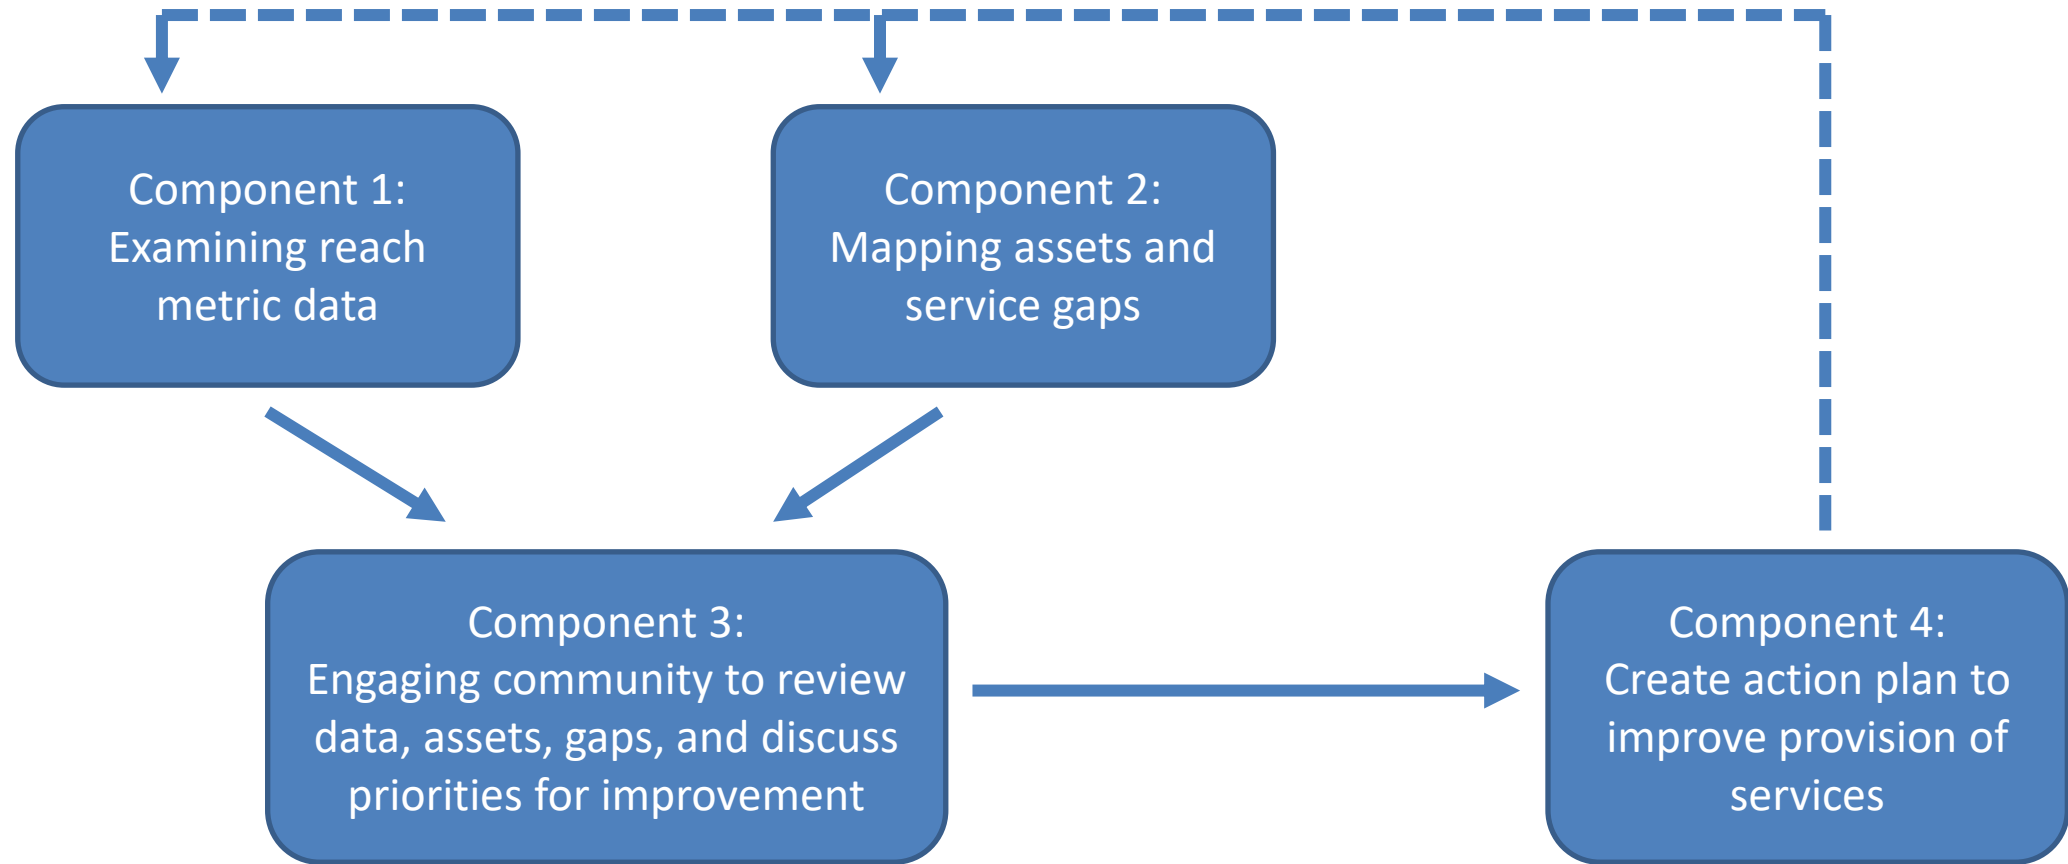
Component 1:
Examining reach metric data

Component 2:
Mapping assets and service gaps

Component 3:
Engaging community to review data, assets, gaps, and discuss priorities for improvement

Component 4:
Create action plan to improve provision of services